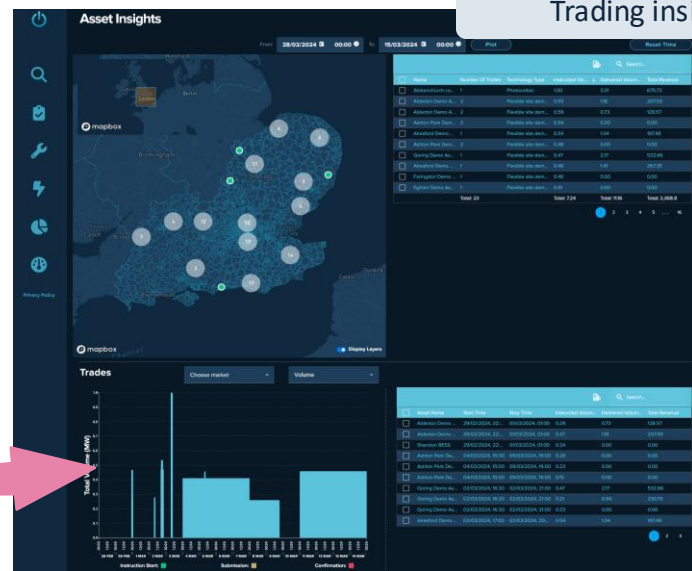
Trading ins

Asset Insights

From 28/02/2024 00:00 To 15/03/2024 00:00 Plot Reset Time

mapbox

Birmingham

London

Search...

| Name | Number Of Trades | Technology Type | Instructed Vo... | Delivered Volum... | Total Revenue |
|---|---|---|---|---|---|
| Bickershurch co... | 1 | Photovoltaic | 1.00 | 0.51 | 675.73 |
| Akkerton Demo A... | 2 | Flexible site dem... | 0.33 | 1.18 | 207.59 |
| Akkerton Demo A... | 2 | Flexible site dem... | 0.59 | 0.73 | 128.57 |
| Ashton Park Dem... | 2 | Flexible site dem... | 0.54 | 0.00 | 0.00 |
| Akeaford Demo A... | 1 | Flexible site dem... | 0.54 | 1.04 | 197.46 |
| Ashton Park Dem... | 2 | Flexible site dem... | 0.48 | 0.00 | 0.00 |
| Goring Demo As... | 1 | Flexible site dem... | 0.47 | 2.17 | 532.86 |
| Akeaford Demo... | 1 | Flexible site dem... | 0.46 | 1.16 | 267.35 |
| Faringdon Demo... | 1 | Flexible site dem... | 0.46 | 0.00 | 0.00 |
| Egham Demo As... | 1 | Flexible site dem... | 0.41 | 0.00 | 0.00 |
| | Total: 23 | | Total: 7.24 | Total: 11.15 | Total: 2,368.0 |

1 2 3 4 5 ... 16

mapbox

Display Layers

Privacy Policy

Trades

Choose market

Volume

Total Volume (MW)

Instruction Start: Submission: Confirmation:

Search...

| Asset Name | Start Time | Stop Time | Instructed Volum... | Delivered Volum... | Total Revenue |
|---|---|---|---|---|---|
| Akkerton Demo... | 29/02/2024, 22:... | 01/03/2024, 01:00 | 0.39 | 0.73 | 128.57 |
| Akkerton Demo... | 29/02/2024, 22:... | 01/03/2024, 01:00 | 0.47 | 1.18 | 207.59 |
| Sheraton BESS | 29/02/2024, 23:... | 01/03/2024, 01:00 | 0.34 | 0.00 | 0.00 |
| Ashton Park De... | 04/03/2024, 15:00 | 08/03/2024, 19:00 | 0.26 | 0.00 | 0.00 |
| Ashton Park De... | 04/03/2024, 15:00 | 08/03/2024, 19:00 | 0.23 | 0.00 | 0.00 |
| Ashton Park De... | 11/03/2024, 15:00 | 11/03/2024, 19:00 | 0.15 | 0.00 | 0.00 |
| Goring Demo As... | 02/03/2024, 16:30 | 02/03/2024, 21:00 | 0.47 | 2.17 | 532.86 |
| Goring Demo As... | 12/03/2024, 16:30 | 12/03/2024, 21:00 | 0.21 | 0.94 | 230.75 |
| Goring Demo As... | 02/03/2024, 16:30 | 02/03/2024, 21:00 | 0.23 | 0.00 | 0.00 |
| Akeaford Demo... | 02/03/2024, 17:00 | 02/03/2024, 20:... | 0.54 | 1.04 | 197.46 |

1 2 3